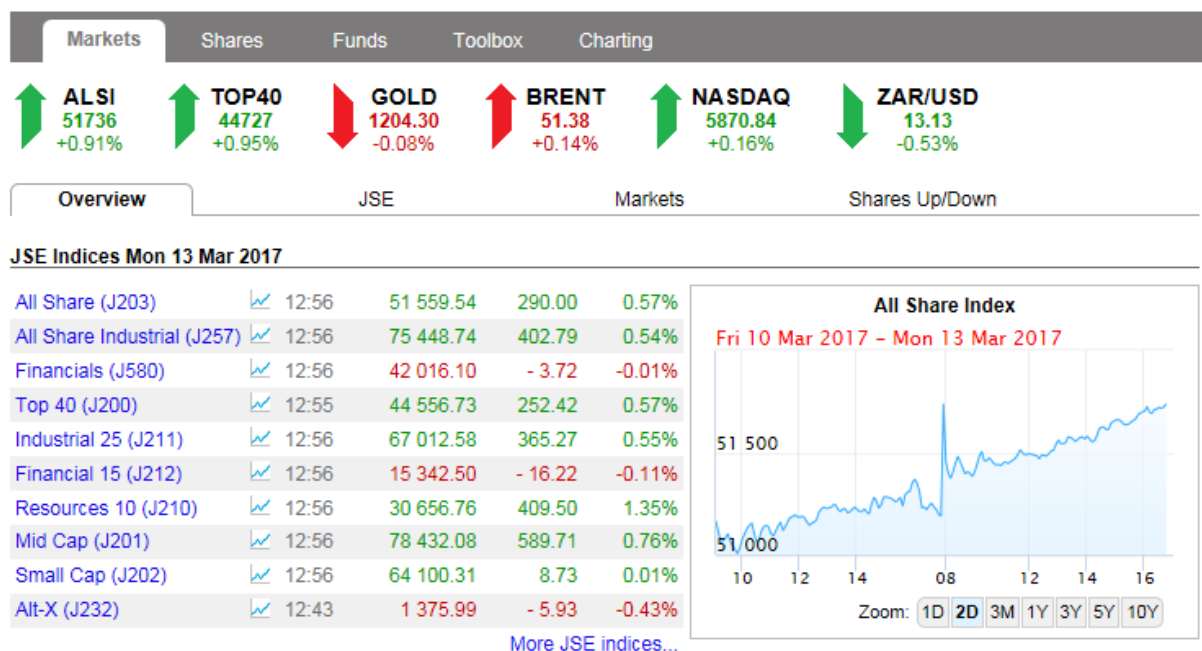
Markets Shares Funds Toolbox Charting

ALSI 51736 +0.91%
TOP40 44727 +0.95%
GOLD 1204.30 -0.08%
BRENT 51.38 +0.14%
NASDAQ 5870.84 +0.16%
ZAR/USD 13.13 -0.53%

Overview JSE Markets Shares Up/Down

JSE Indices Mon 13 Mar 2017

| | | | | |
|---|---|---|---|---|
| All Share (J203) | 12:56 | 51 559.54 | 290.00 | 0.57% |
| All Share Industrial (J257) | 12:56 | 75 448.74 | 402.79 | 0.54% |
| Financials (J580) | 12:56 | 42 016.10 | - 3.72 | -0.01% |
| Top 40 (J200) | 12:55 | 44 556.73 | 252.42 | 0.57% |
| Industrial 25 (J211) | 12:56 | 67 012.58 | 365.27 | 0.55% |
| Financial 15 (J212) | 12:56 | 15 342.50 | - 16.22 | -0.11% |
| Resources 10 (J210) | 12:56 | 30 656.76 | 409.50 | 1.35% |
| Mid Cap (J201) | 12:56 | 78 432.08 | 589.71 | 0.76% |
| Small Cap (J202) | 12:56 | 64 100.31 | 8.73 | 0.01% |
| Alt-X (J232) | 12:43 | 1 375.99 | - 5.93 | -0.43% |

More JSE indices...

All Share Index
Fri 10 Mar 2017 - Mon 13 Mar 2017
51 500
51 000
10 12 14 08 12 14 16
Zoom: 1D 2D 3M 1Y 3Y 5Y 10Y